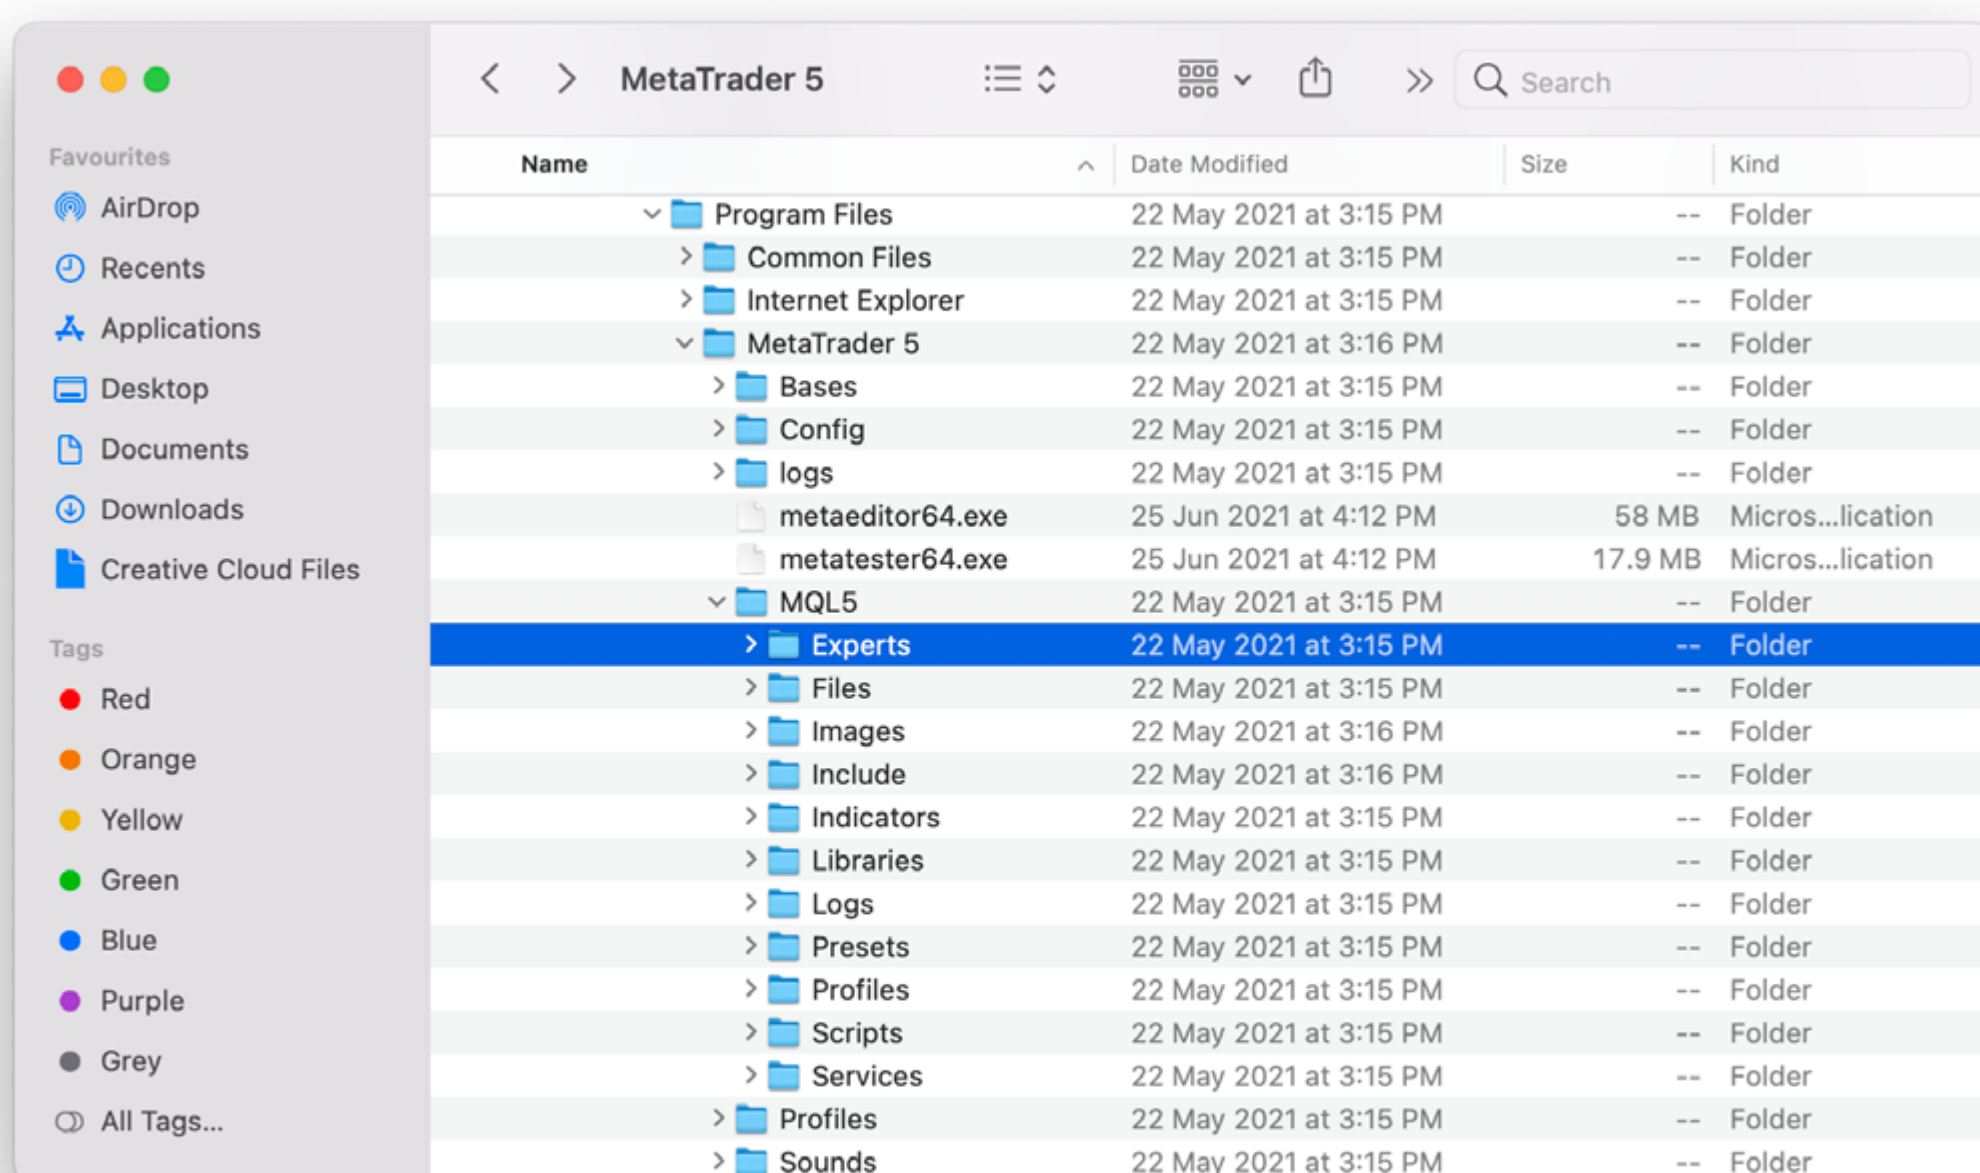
MetaTrader 5

Search

Favourites

AirDrop

Recents

Applications

Desktop

Documents

Downloads

Creative Cloud Files

Tags

Red

Orange

Yellow

Green

Blue

Purple

Grey

All Tags...

| Name | Date Modified | Size | Kind |
|---|---|---|---|
| Program Files | 22 May 2021 at 3:15 PM | -- | Folder |
| Common Files | 22 May 2021 at 3:15 PM | -- | Folder |
| Internet Explorer | 22 May 2021 at 3:15 PM | -- | Folder |
| MetaTrader 5 | 22 May 2021 at 3:16 PM | -- | Folder |
| Bases | 22 May 2021 at 3:15 PM | -- | Folder |
| Config | 22 May 2021 at 3:15 PM | -- | Folder |
| logs | 22 May 2021 at 3:15 PM | -- | Folder |
| metaeditor64.exe | 25 Jun 2021 at 4:12 PM | 58 MB | Micros...lication |
| metatester64.exe | 25 Jun 2021 at 4:12 PM | 17.9 MB | Micros...lication |
| MQL5 | 22 May 2021 at 3:15 PM | -- | Folder |
| Experts | 22 May 2021 at 3:15 PM | -- | Folder |
| Files | 22 May 2021 at 3:15 PM | -- | Folder |
| Images | 22 May 2021 at 3:16 PM | -- | Folder |
| Include | 22 May 2021 at 3:16 PM | -- | Folder |
| Indicators | 22 May 2021 at 3:15 PM | -- | Folder |
| Libraries | 22 May 2021 at 3:15 PM | -- | Folder |
| Logs | 22 May 2021 at 3:15 PM | -- | Folder |
| Presets | 22 May 2021 at 3:15 PM | -- | Folder |
| Profiles | 22 May 2021 at 3:15 PM | -- | Folder |
| Scripts | 22 May 2021 at 3:15 PM | -- | Folder |
| Services | 22 May 2021 at 3:15 PM | -- | Folder |
| Profiles | 22 May 2021 at 3:15 PM | -- | Folder |
| Sounds | 22 May 2021 at 3:15 PM | -- | Folder |